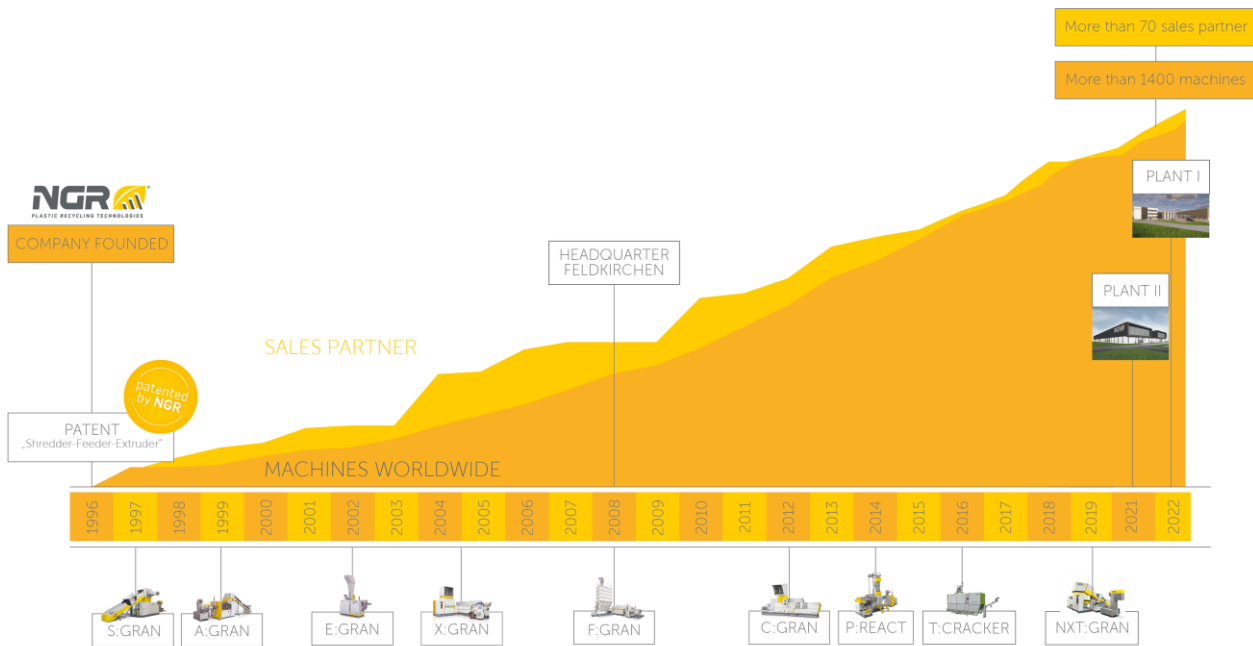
More than 70 sales partner

More than 1400 machines

NGR
PLASTIC RECYCLING TECHNOLOGIES

COMPANY FOUNDED

HEADQUARTER FELDKIRCHEN

PLANT I

PLANT II

SALES PARTNER

patented by NGR

PATENT „Shredder-Feeder-Extruder"

MACHINES WORLDWIDE

1996 1997 1998 1999 2000 2001 2002 2003 2004 2005 2006 2007 2008 2009 2010 2011 2012 2013 2014 2015 2016 2017 2018 2019 2021 2022

S:GRAN A:GRAN E:GRAN X:GRAN F:GRAN C:GRAN P:REACT T:CRACKER NXT:GRAN